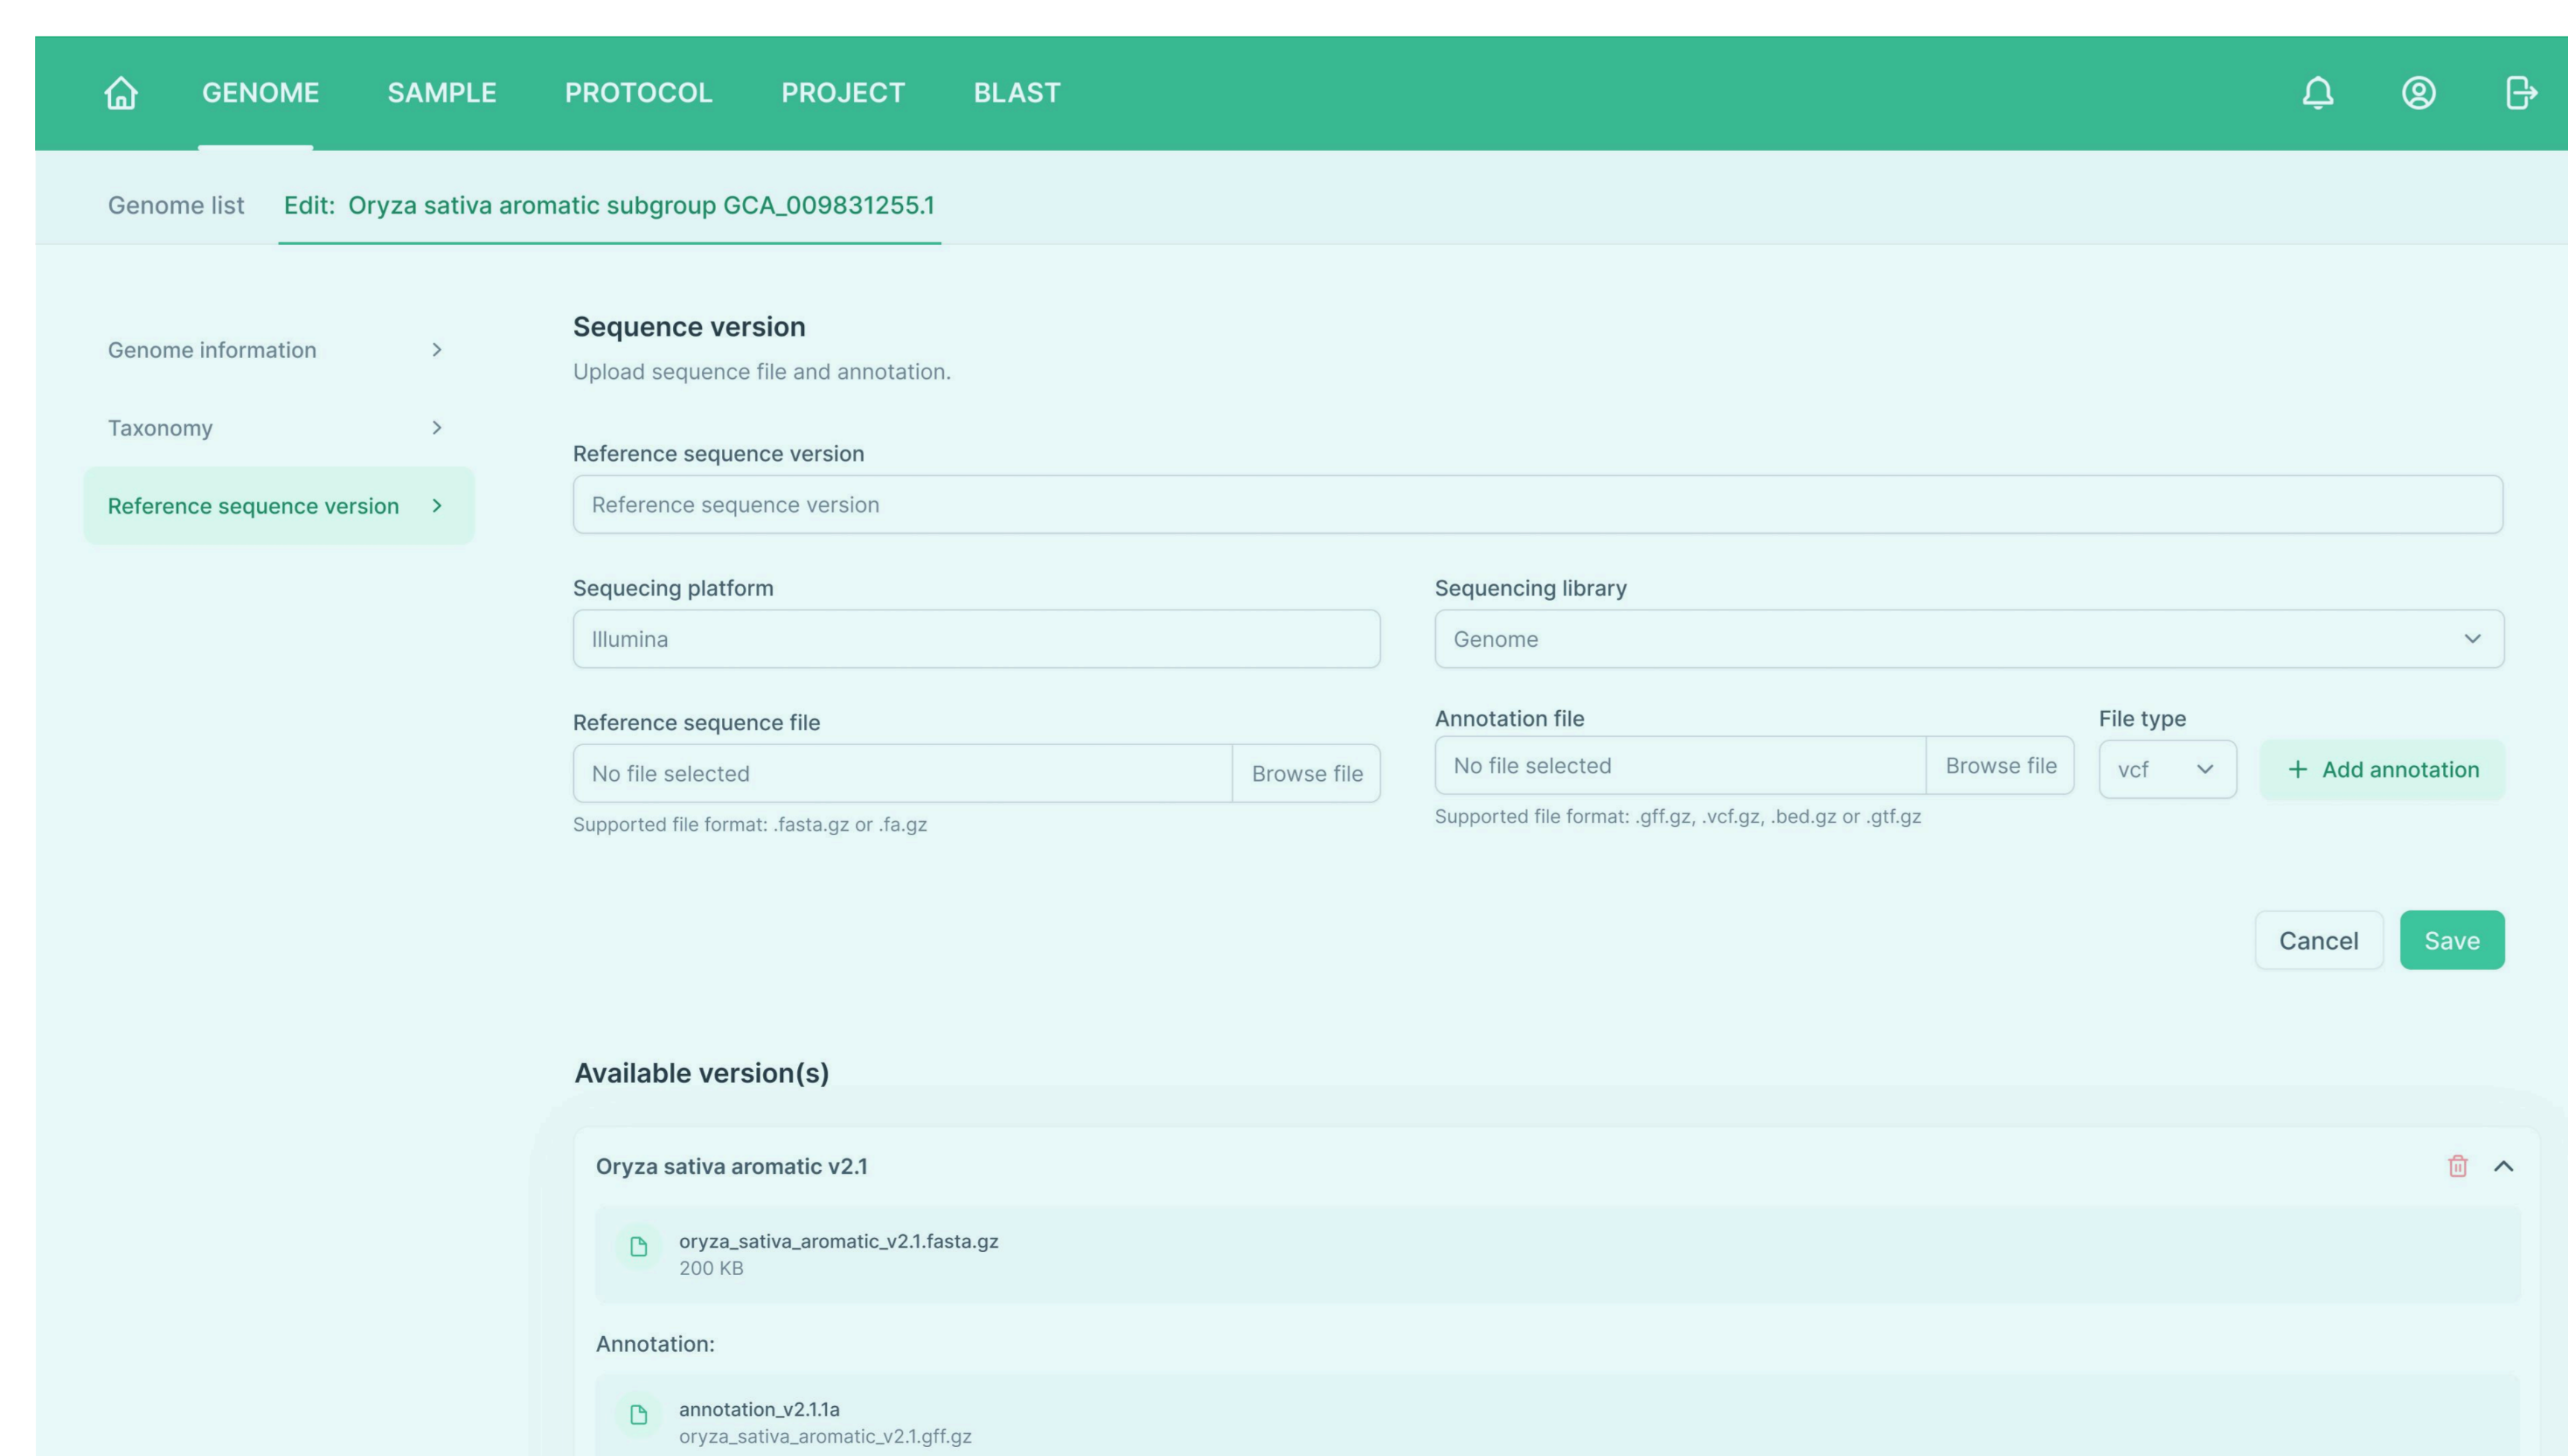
GENOME SAMPLE PROTOCOL PROJECT BLAST

Genome list Edit: Oryza sativa aromatic subgroup GCA_009831255.1

Genome information >

Taxonomy >

Reference sequence version >

Sequence version

Upload sequence file and annotation.

Reference sequence version

Reference sequence version

Sequecing platform

Illumina

Sequencing library

Genome

Reference sequence file

No file selected Browse file

Supported file format: .fasta.gz or .fa.gz

Annotation file

No file selected Browse file

Supported file format: .gff.gz, .vcf.gz, .bed.gz or .gtf.gz

File type

vcf

+ Add annotation

Cancel Save

Available version(s)

Oryza sativa aromatic v2.1

oryza_sativa_aromatic_v2.1.fasta.gz
200 KB

Annotation:

annotation_v2.1.1a
oryza_sativa_aromatic_v2.1.gff.gz